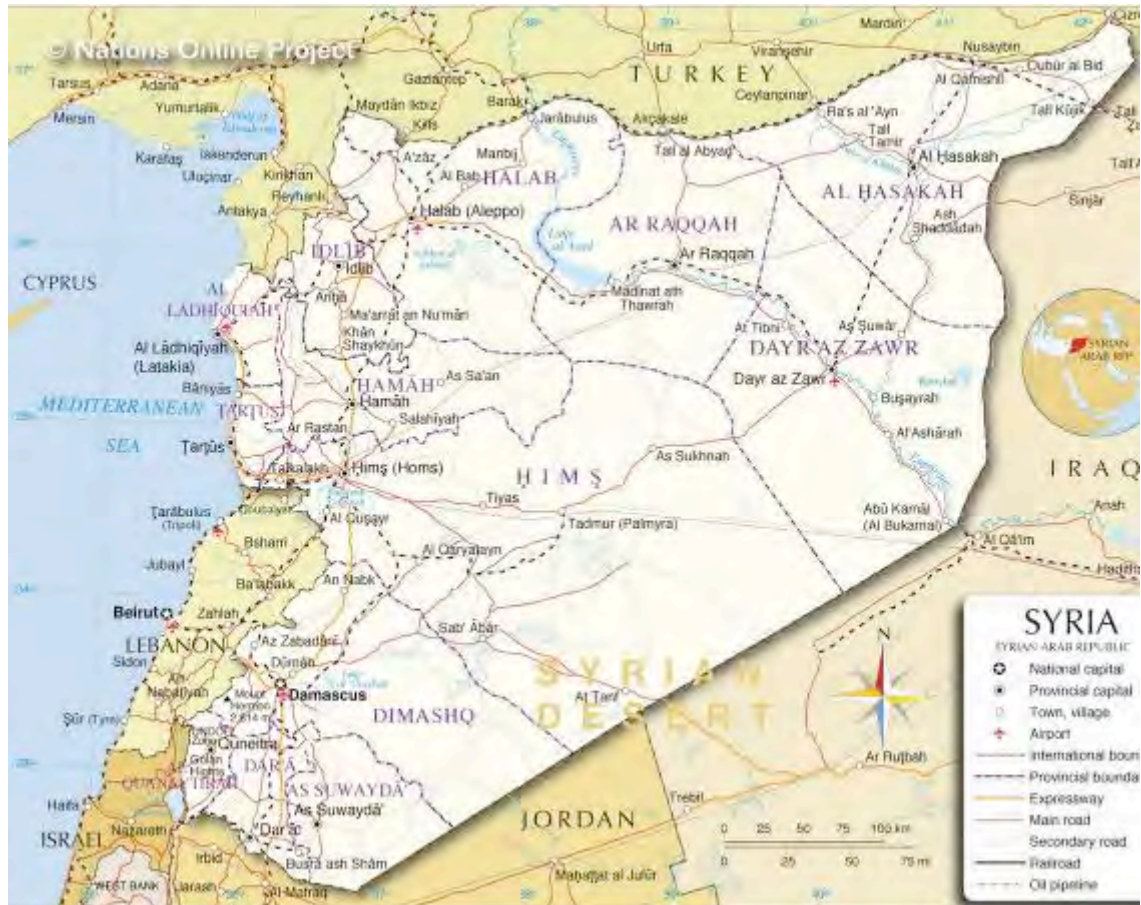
© Nations Online Project

Mardin
Urfa
Viranşehir
Nusaybin
Cubur al Bid
TURKEY
Tarsus
Adana
Gaziantep
Yumurtalık
Maydān Ikbiz
Barak
Jarābulus
Akçakale
Ceylanpinar
Al Qāmishlī
Mersin
Kilis
Ra's al 'Ayn
Tall Kūjik
Karataş
İskenderun
A'zāz
Manbij
Tall al Abyaḑ
Tall Tamir
Dhiwa
Uluçinar
Kırıkhan
Al Bāb
HALAB
Al Ḩasakah
Reyhanlı
AL ḨASAKAH
Tall Af
Antakya
Sinjār
Ḩalab (Aleppo)
AR RAQQAH
Ash Shaddādah
IDLIB
Ar Raqqah
CYPRUS
Idlib
AL
Arīḩā
Madīnat ath Thawrah
LADHIQIYAH
Ma'arrat an Nu'mān
At Tibnī
Aş Şuwar
Khān Shaykhūn
Al Lādhiqīyah (Latakia)
DAYR AZ ZAWR
SYRIAN ARAB REP.
Bāniyās
HAMĀH
As Sa'an
Dayr az Zawr
MEDITERRANEAN
TARTUS
Ḩamāh
Buşayrah
Salamīyah
SEA
Ar Rastan
Ţarţūs
Al'Ashārah
Talkalakh
Ḩimş (Homs)
As Sukhnah
HIMŞ
IRAQ
Ţarābulus (Tripoli)
Tiyas
Anah
Al Quşayr
Tadmur (Palmyra)
Abū Kamāl (Al Bukamal)
Bsharri
Al Qaryatayn
Al Qā'im
Jubayl
Ba'albakk
An Nabk
Hadīth
Beirut
Zaḩlah
SYRIA
LEBANON
Az Zabadānī
Sab' Ābār
SYRIAN ARAB REPUBLIC
Sidon
Dūmā
SYRIAN DESERT
N
National capital
An Nabaţīyah
Damascus
Provincial capital
Town, village
Şūr (Tyre)
DIMASHQ
At Tanf
Airport
Quneitra
International boundary
Ar Ruţbah
Golan Heights
Provincial boundary
QUNAYTIRAH
DARA
Expressway
Haifa
AS SUWAYDĀ
As Suwaydā'
Main road
Nazareth
Dar'ā
JORDAN
Trebil
Secondary road
ISRAEL
0 25 50 75 100 km
Irbid
0 25 50 75 mi
Railroad
WEST BANK
Jarash
Buşrá ash Shām
Al Mafraq
Mahaţţat al Jufūr
Oil pipeline